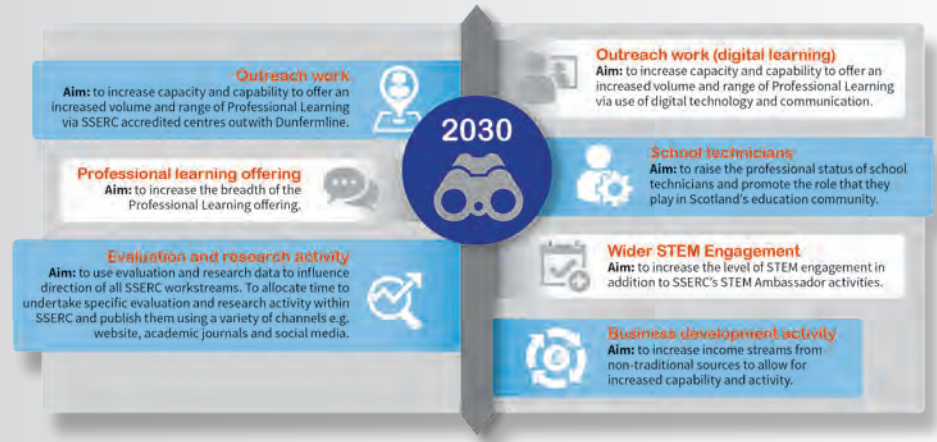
2030

Outreach work
Aim: to increase capacity and capability to offer an increased volume and range of Professional Learning via SSERC accredited centres outwith Dunfermline.

Professional learning offering
Aim: to increase the breadth of the Professional Learning offering.

Evaluation and research activity
Aim: to use evaluation and research data to influence direction of all SSERC workstreams. To allocate time to undertake specific evaluation and research activity within SSERC and publish them using a variety of channels e.g. website, academic journals and social media.

Outreach work (digital learning)
Aim: to increase capacity and capability to offer an increased volume and range of Professional Learning via use of digital technology and communication.

School technicians
Aim: to raise the professional status of school technicians and promote the role that they play in Scotland's education community.

Wider STEM Engagement
Aim: to increase the level of STEM engagement in addition to SSERC's STEM Ambassador activities.

Business development activity
Aim: to increase income streams from non-traditional sources to allow for increased capability and activity.